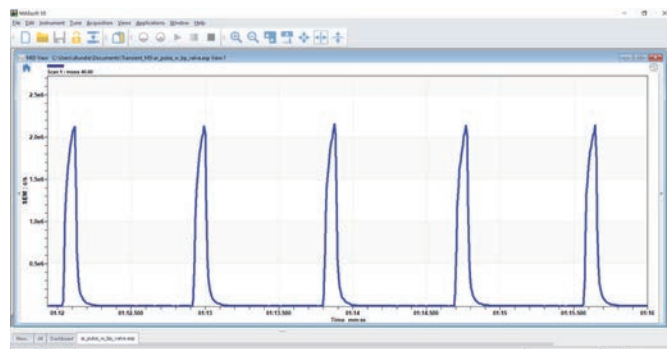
MASsoft 10
File Edit Instrument Tune Acquisition View Applications Window Help
MID View C:\Users\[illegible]\Documents\Transient_MID-ar_pulse_n_bp_valve.exp View1
Scan 1 : mass 40.00
2.5e6
2.0e6
1.5e6
SEM c/s
1.0e6
0.5e6
01:12
01:12.500
01:13
01:13.500
01:14
01:14.500
01:15
01:15.500
01:16
Time mm:ss
Main All Dashboard ar_pulse_n_bp_valve.exp